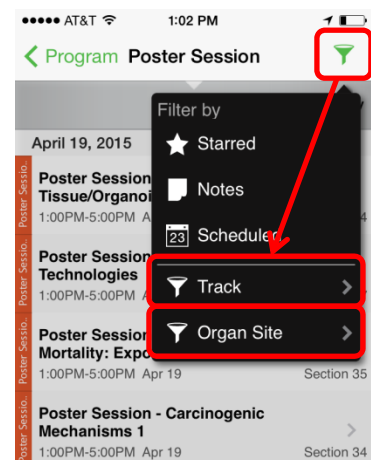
●●●●● AT&T 1:02 PM

Program Poster Session

Filter by

Starred

Notes

23 Scheduled

Track

Organ Site

April 19, 2015

Poster Sessio.

Poster Session
Tissue/Organoi
1:00PM-5:00PM Ap

Poster Sessio.

Poster Session
Technologies
1:00PM-5:00PM Ap

Poster Sessio.

Poster Session
Mortality: Expo
1:00PM-5:00PM Apr 19 Section 35

Poster Sessio.

Poster Session - Carcinogenic Mechanisms 1
1:00PM-5:00PM Apr 19 Section 34